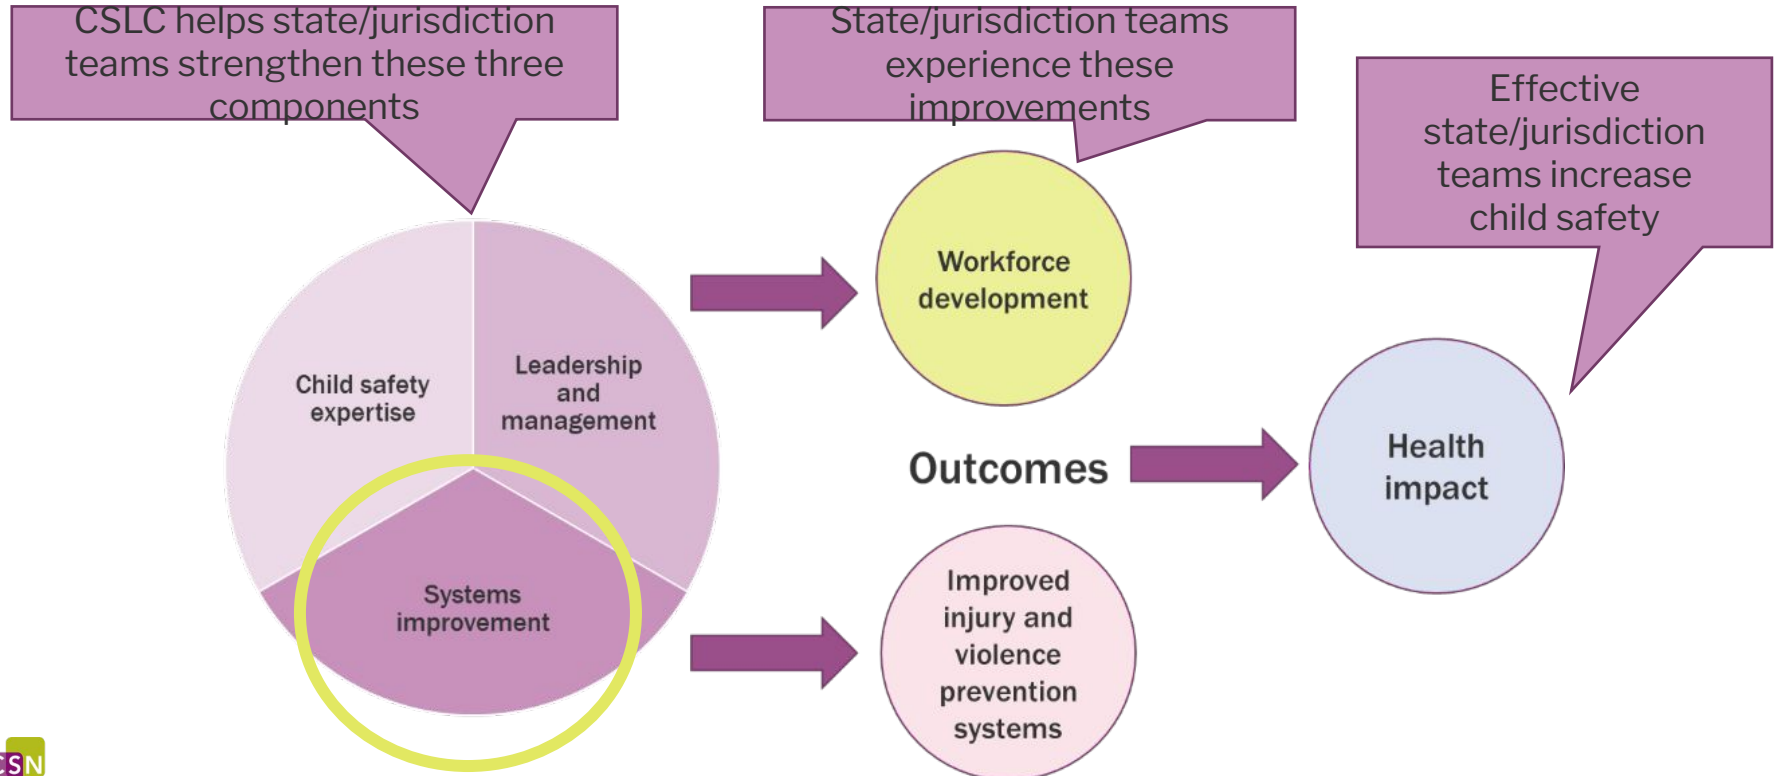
CSLC helps state/jurisdiction teams strengthen these three components

State/jurisdiction teams experience these improvements

Effective state/jurisdiction teams increase child safety

Child safety expertise

Leadership and management

Systems improvement

Workforce development

Outcomes

Improved injury and violence prevention systems

Health impact

CSN